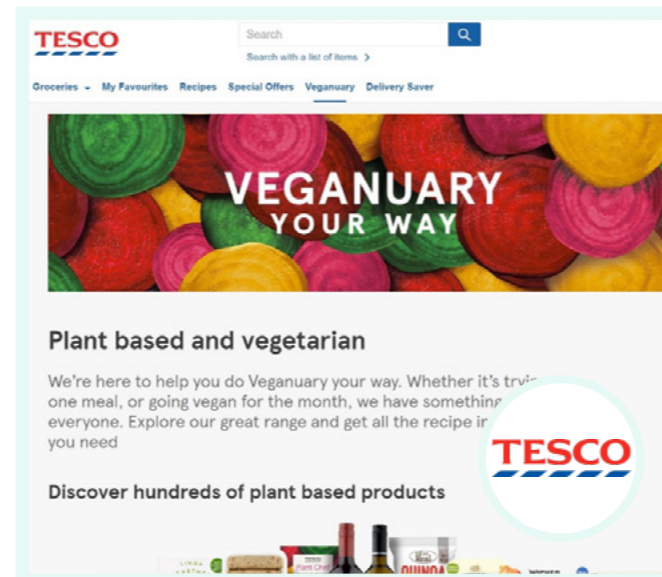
TESCO

Search

Search with a list of items >

Groceries ⌄ My Favourites Recipes Special Offers Veganuary Delivery Saver

VEGANUARY
YOUR WAY

Plant based and vegetarian

We're here to help you do Veganuary your way. Whether it's tryi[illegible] one meal, or going vegan for the month, we have somethin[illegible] everyone. Explore our great range and get all the recipe i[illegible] you need

TESCO

Discover hundreds of plant based products

LINDA McCARTNEY

TESCO Plant Chef

QUINOA